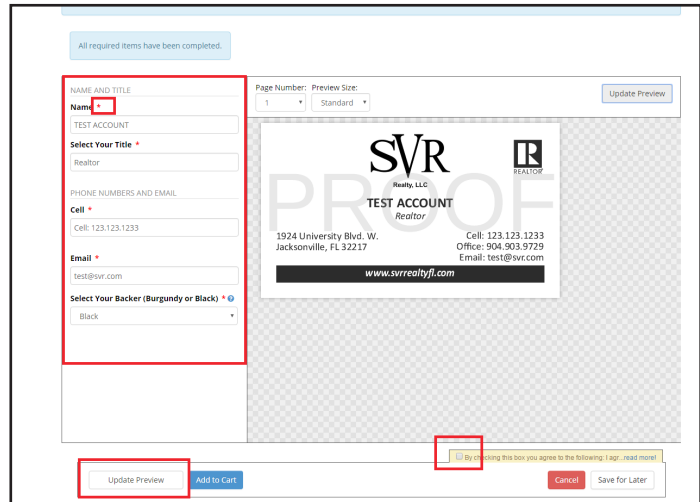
All required items have been completed.

NAME AND TITLE

Name *

TEST ACCOUNT

Select Your Title *

Realtor

PHONE NUMBERS AND EMAIL

Cell *

Cell: 123.123.1233

Email *

test@svr.com

Select Your Backer (Burgundy or Black) * ?

Black

Page Number: 1

Preview Size: Standard

Update Preview

SVR
Realty, LLC

R
REALTOR

PROOF

TEST ACCOUNT
Realtor

1924 University Blvd. W.
Jacksonville, FL 32217

Cell: 123.123.1233
Office: 904.903.9729
Email: test@svr.com

www.svrrealtyfl.com

By checking this box you agree to the following: I agr...read more!

Update Preview

Add to Cart

Cancel

Save for Later